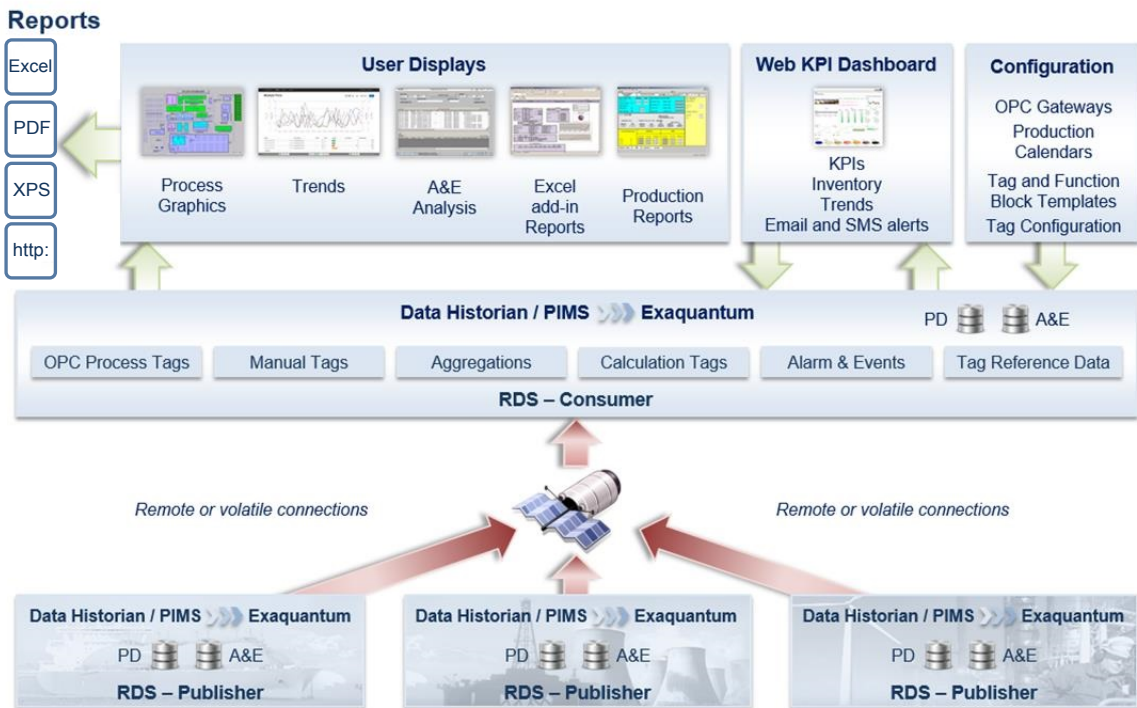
Reports

Excel

PDF

XPS

http:

User Displays

Process Graphics

Trends

A&E Analysis

Excel add-in Reports

Production Reports

Web KPI Dashboard

KPIs
Inventory
Trends
Email and SMS alerts

Configuration

OPC Gateways
Production Calendars
Tag and Function Block Templates
Tag Configuration

Data Historian / PIMS Exaquantum

PD A&E

OPC Process Tags | Manual Tags | Aggregations | Calculation Tags | Alarm & Events | Tag Reference Data

RDS – Consumer

Remote or volatile connections

Remote or volatile connections

Data Historian / PIMS Exaquantum
PD A&E
RDS – Publisher

Data Historian / PIMS Exaquantum
PD A&E
RDS – Publisher

Data Historian / PIMS Exaquantum
PD A&E
RDS – Publisher